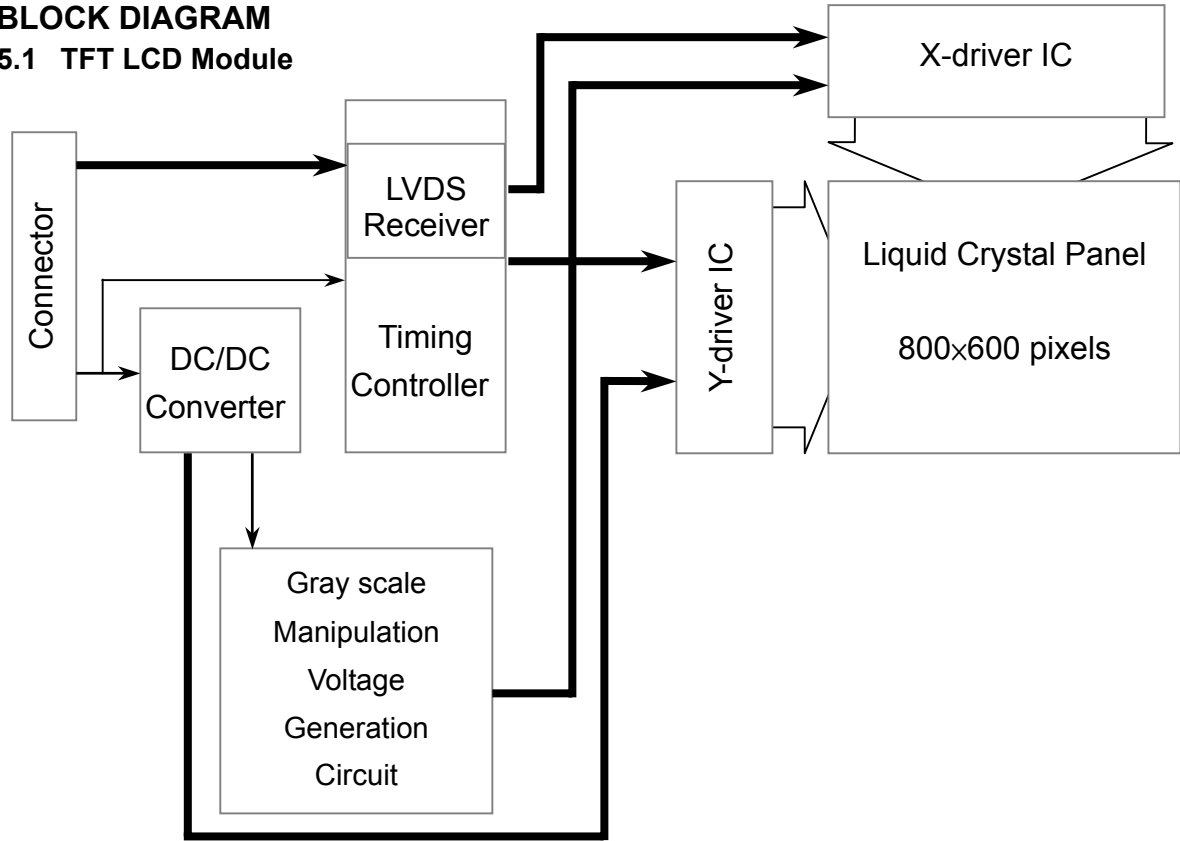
BLOCK DIAGRAM

5.1 TFT LCD Module

X-driver IC

Connector

LVDS Receiver

Timing Controller

DC/DC Converter

Y-driver IC

Liquid Crystal Panel

800×600 pixels

Gray scale Manipulation Voltage Generation Circuit